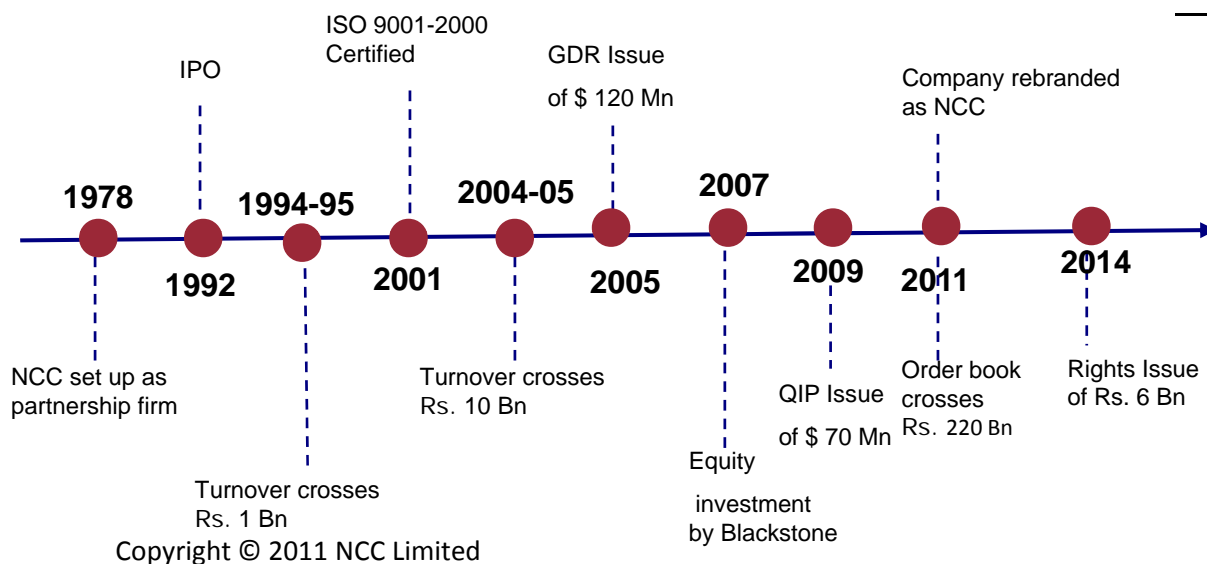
ISO 9001-2000 Certified

IPO

GDR Issue of $ 120 Mn

Company rebranded as NCC

1978

1994-95

2004-05

2007

1992

2001

2005

2009

2011

2014

NCC set up as partnership firm

Turnover crosses Rs. 10 Bn

QIP Issue of $ 70 Mn

Order book crosses Rs. 220 Bn

Rights Issue of Rs. 6 Bn

Equity investment by Blackstone

Turnover crosses Rs. 1 Bn

Copyright © 2011 NCC Limited